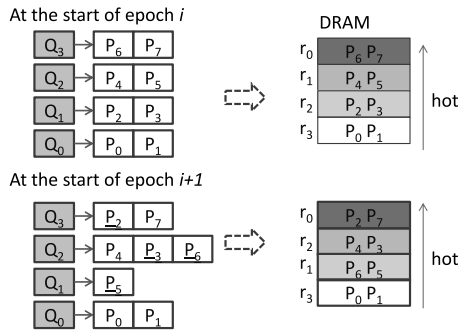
At the start of epoch $i$

$Q_3$ $P_6$ $P_7$
$Q_2$ $P_4$ $P_5$
$Q_1$ $P_2$ $P_3$
$Q_0$ $P_0$ $P_1$

DRAM

$r_0$ $P_6$ $P_7$
$r_1$ $P_4$ $P_5$
$r_2$ $P_2$ $P_3$
$r_3$ $P_0$ $P_1$

hot

At the start of epoch $i+1$

$Q_3$ $\underline{P_2}$ $P_7$
$Q_2$ $P_4$ $\underline{P_3}$ $\underline{P_6}$
$Q_1$ $\underline{P_5}$
$Q_0$ $P_0$ $P_1$

$r_0$ $P_2$ $P_7$
$r_2$ $P_4$ $P_3$
$r_1$ $P_6$ $P_5$
$r_3$ $P_0$ $P_1$

hot